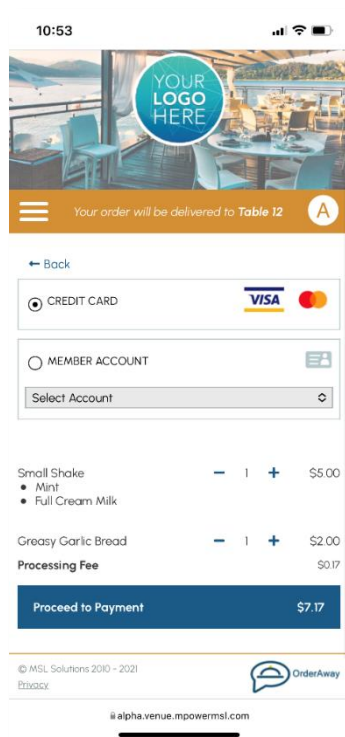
10:53

YOUR LOGO HERE

Your order will be delivered to Table 12

A

← Back

CREDIT CARD

VISA

MEMBER ACCOUNT

Select Account

Small Shake
• Mint
• Full Cream Milk

− 1 + $5.00

Greasy Garlic Bread

− 1 + $2.00

Processing Fee $0.17

Proceed to Payment $7.17

© MSL Solutions 2010 - 2021
Privacy

OrderAway

alpha.venue.mpowermsl.com